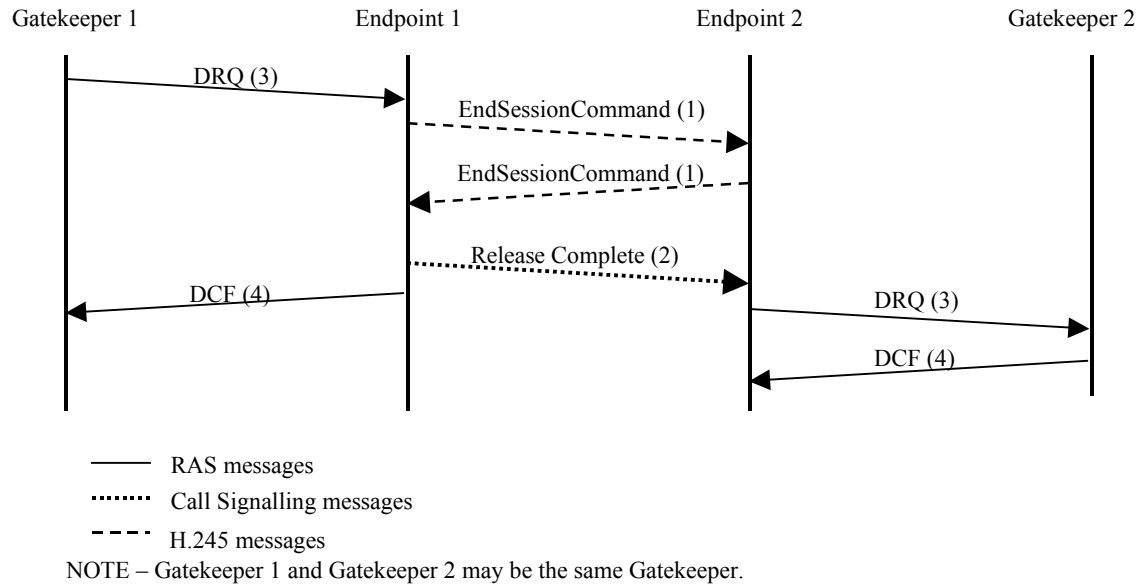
Gatekeeper 1

Endpoint 1

Endpoint 2

Gatekeeper 2

DRQ (3)

EndSessionCommand (1)

EndSessionCommand (1)

Release Complete (2)

DCF (4)

DRQ (3)

DCF (4)

RAS messages

Call Signalling messages

H.245 messages

NOTE – Gatekeeper 1 and Gatekeeper 2 may be the same Gatekeeper.